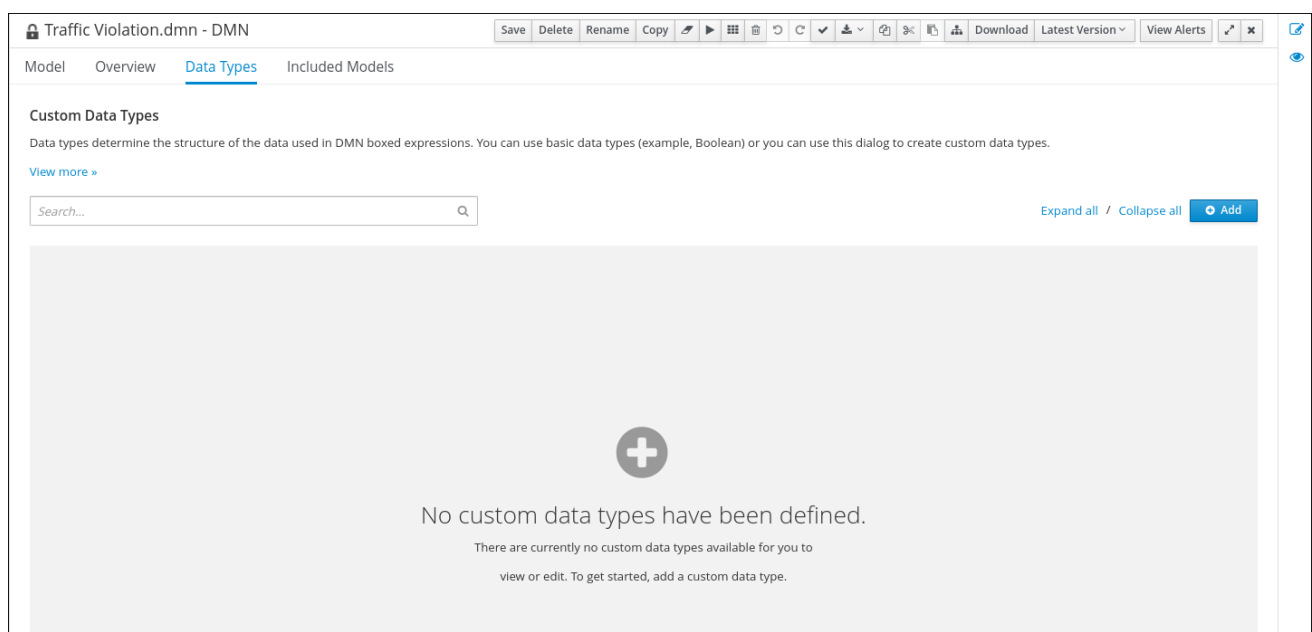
Traffic Violation.dmn - DMN

Save Delete Rename Copy Download Latest Version View Alerts

Model Overview Data Types Included Models

Custom Data Types

Data types determine the structure of the data used in DMN boxed expressions. You can use basic data types (example, Boolean) or you can use this dialog to create custom data types.

View more »

Search...

Expand all / Collapse all Add

No custom data types have been defined.

There are currently no custom data types available for you to view or edit. To get started, add a custom data type.